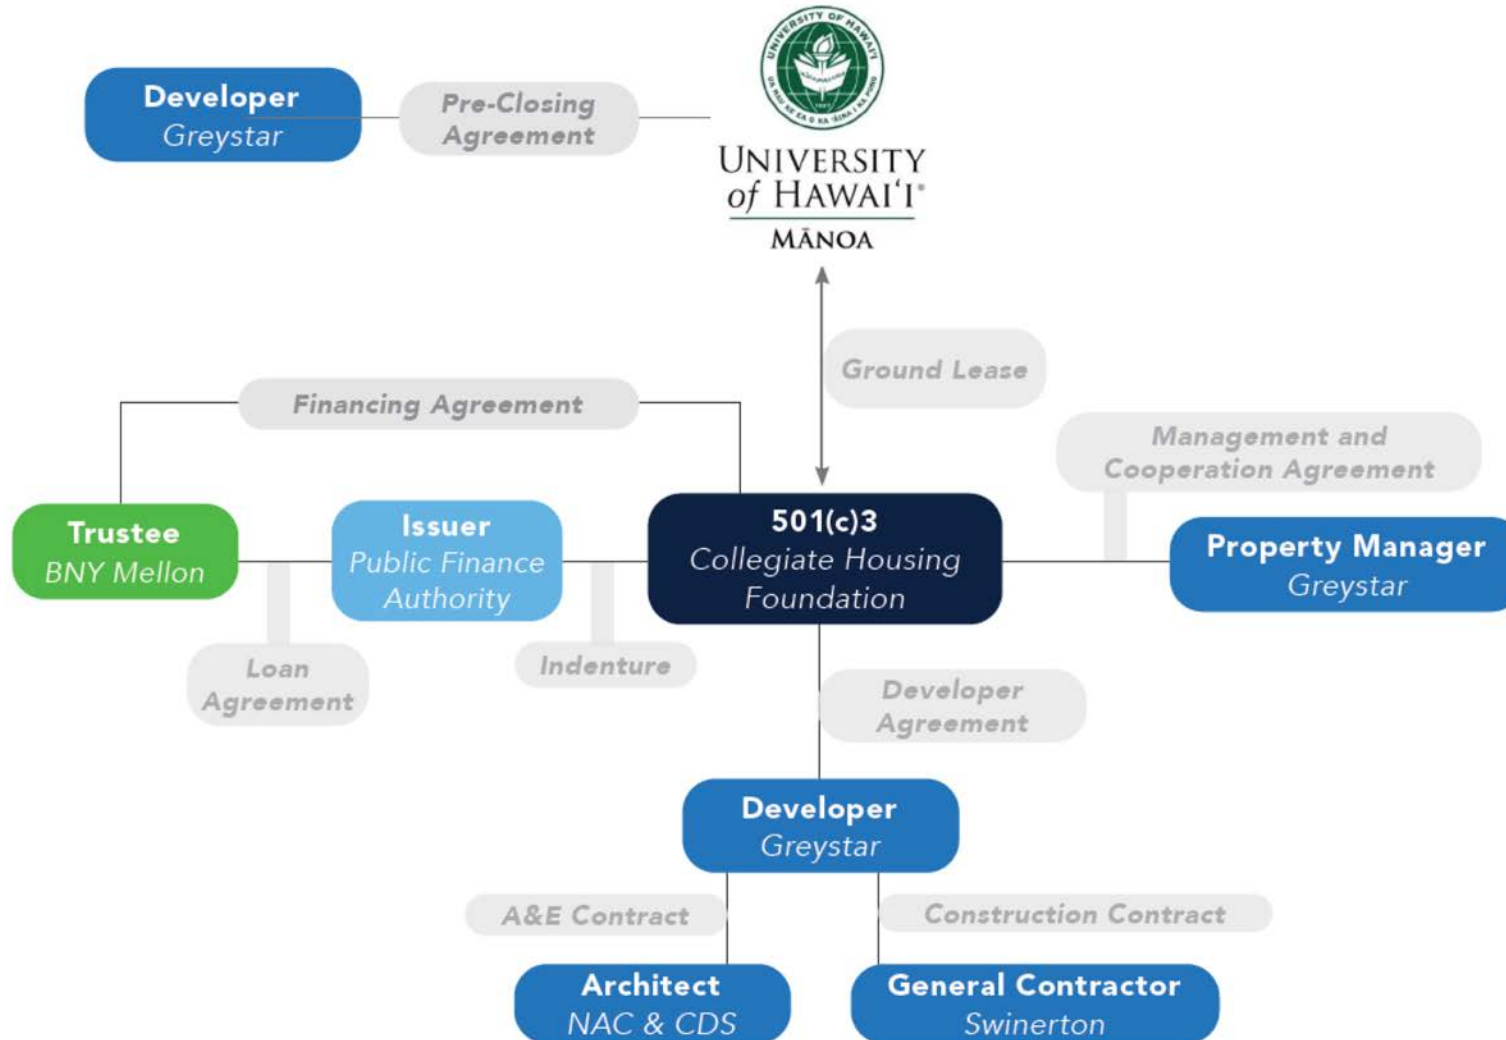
Developer
Greystar

Pre-Closing Agreement

UNIVERSITY of HAWAI'I
MĀNOA

Ground Lease

Financing Agreement

Management and Cooperation Agreement

Trustee
BNY Mellon

Issuer
Public Finance Authority

501(c)3
Collegiate Housing Foundation

Property Manager
Greystar

Loan Agreement

Indenture

Developer Agreement

Developer
Greystar

A&E Contract

Construction Contract

Architect
NAC & CDS

General Contractor
Swinerton